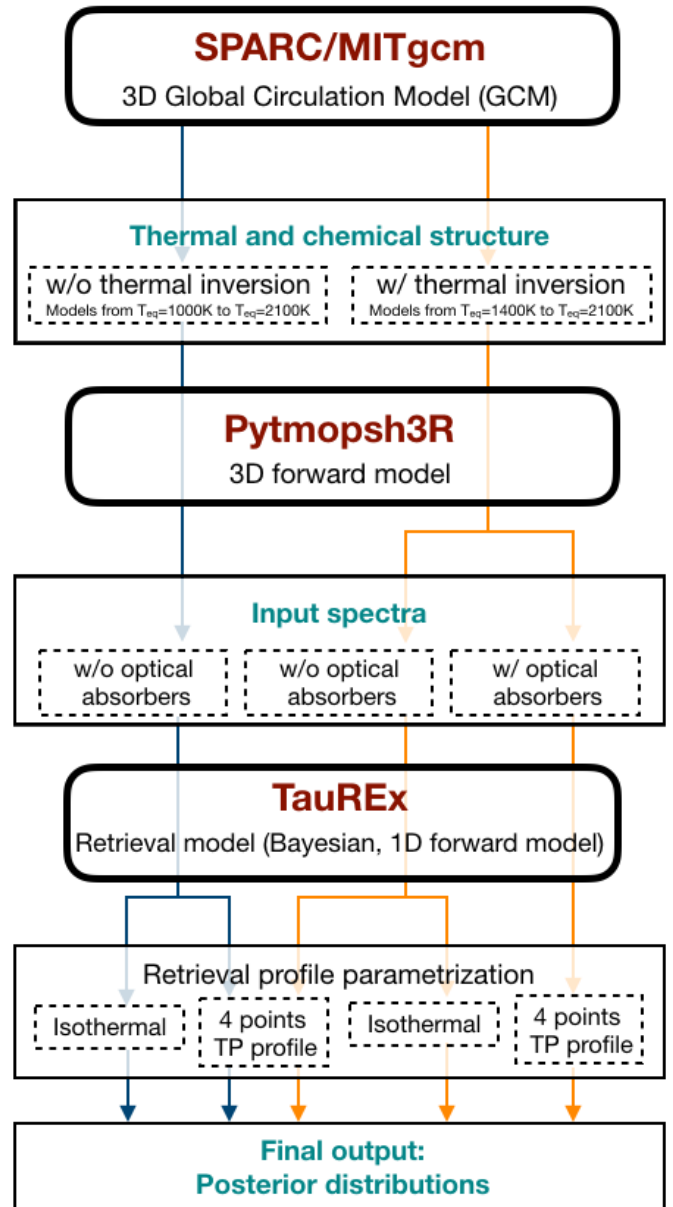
SPARC/MITgcm
3D Global Circulation Model (GCM)

Thermal and chemical structure
w/o thermal inversion
Models from $T_{eq}$=1000K to $T_{eq}$=2100K
w/ thermal inversion
Models from $T_{eq}$=1400K to $T_{eq}$=2100K

Pytmopsh3R
3D forward model

Input spectra
w/o optical absorbers
w/o optical absorbers
w/ optical absorbers

TauREx
Retrieval model (Bayesian, 1D forward model)

Retrieval profile parametrization
Isothermal
4 points TP profile
Isothermal
4 points TP profile

Final output:
Posterior distributions